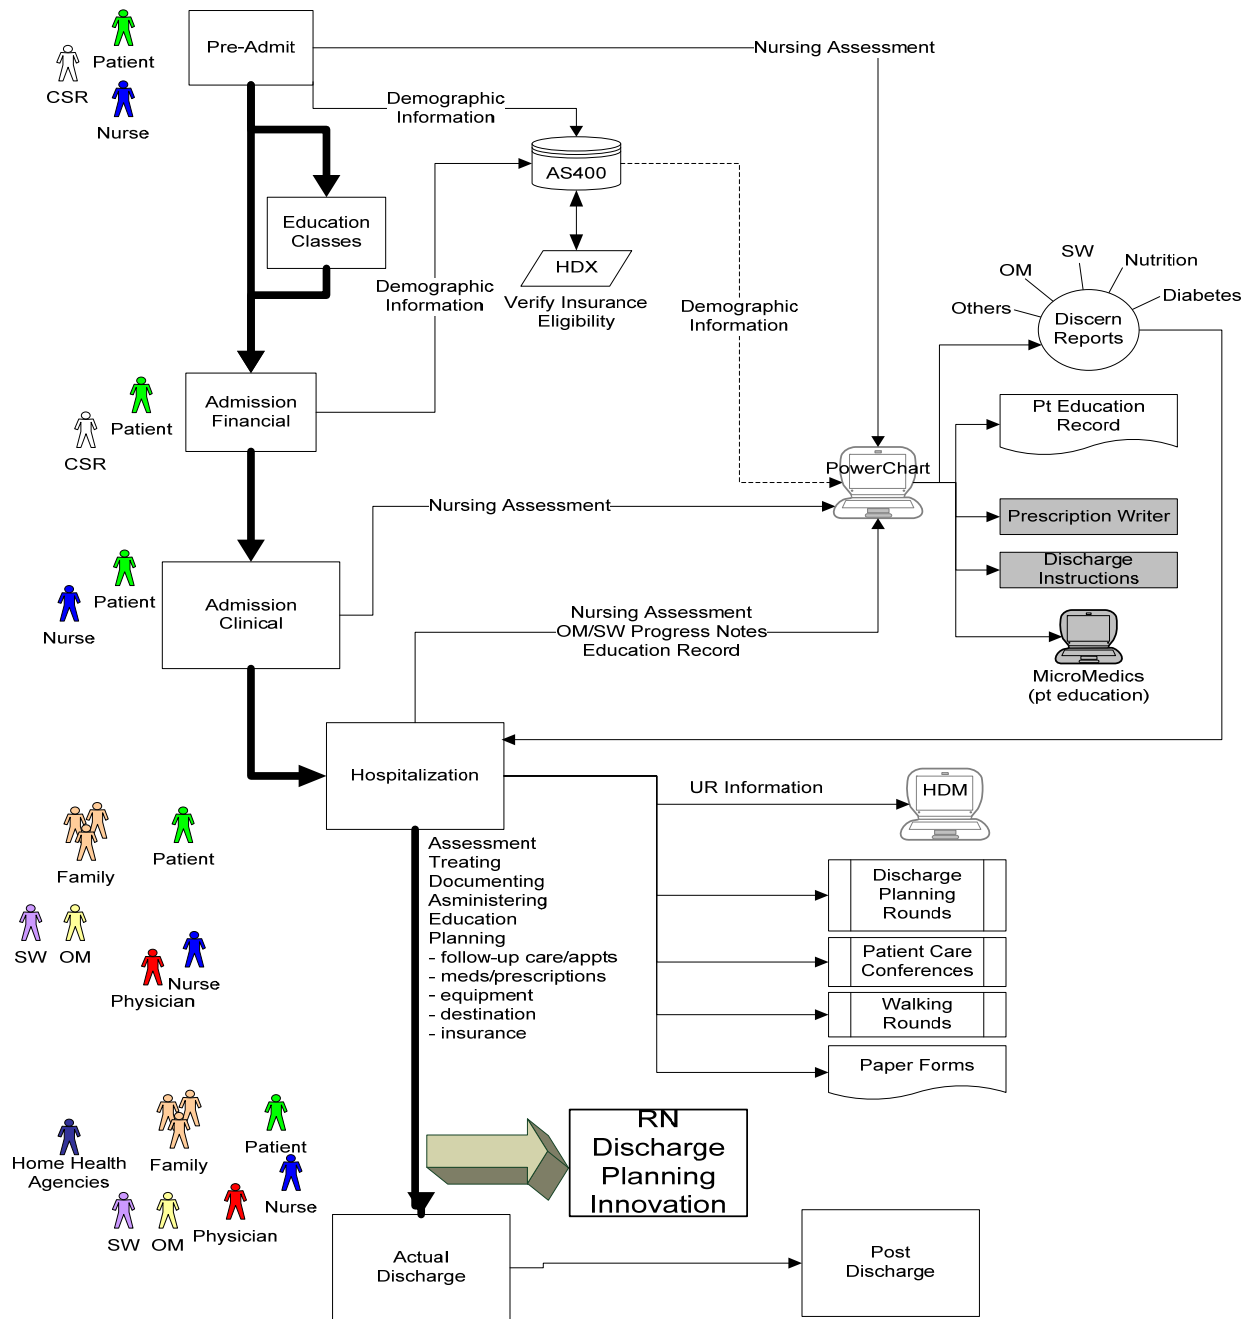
Patient
CSR
Nurse

Pre-Admit

Nursing Assessment

Demographic Information

AS400

Education Classes

HDX

Demographic Information

Verify Insurance Eligibility

Demographic Information

SW
OM
Nutrition
Diabetes
Others
Discern Reports

Patient
CSR

Admission Financial

Pt Education Record

PowerChart

Nursing Assessment

Prescription Writer

Discharge Instructions

Patient
Nurse

Admission Clinical

Nursing Assessment
OM/SW Progress Notes
Education Record

MicroMedics
(pt education)

Hospitalization

UR Information

HDM

Family
Patient

SW
OM
Nurse
Physician

Assessment
Treating
Documenting
Asministering
Education
Planning
- follow-up care/appts
- meds/prescriptions
- equipment
- destination
- insurance

Discharge Planning Rounds

Patient Care Conferences

Walking Rounds

Paper Forms

Home Health Agencies
Family
Patient
Nurse
SW
OM
Physician

RN
Discharge
Planning
Innovation

Actual Discharge

Post Discharge